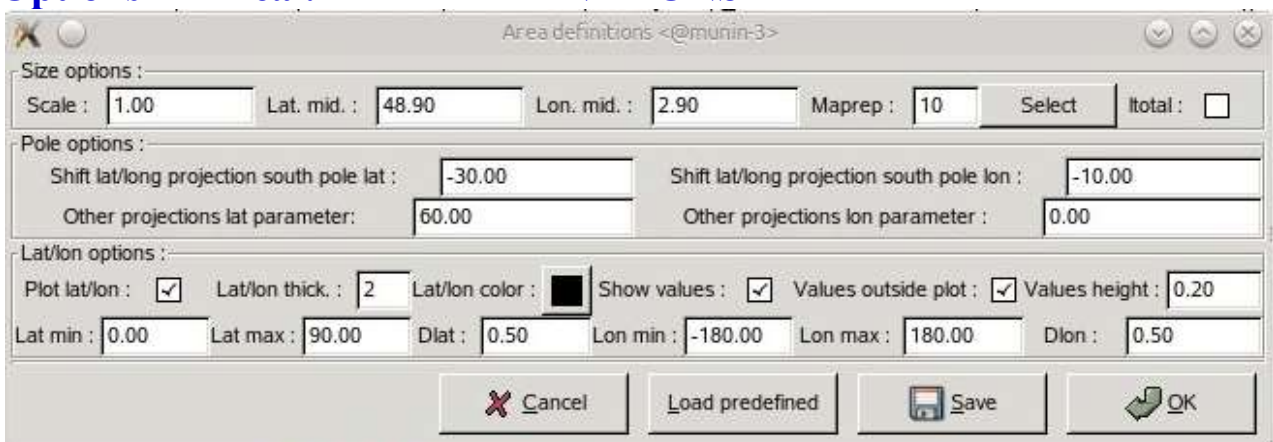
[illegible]

Area definitions <@munin-3>

Size options :
Scale : 1.00 Lat. mid. : 48.90 Lon. mid. : 2.90 Maprep : 10 Select ltotal :

Pole options :
Shift lat/long projection south pole lat : -30.00 Shift lat/long projection south pole lon : -10.00
Other projections lat parameter: 60.00 Other projections lon parameter : 0.00

Lat/lon options :
Plot lat/lon : Lat/lon thick. : 2 Lat/lon color : Show values : Values outside plot : Values height : 0.20
Lat min : 0.00 Lat max : 90.00 Dlat : 0.50 Lon min : -180.00 Lon max : 180.00 Dlon : 0.50

Cancel Load predefined Save OK